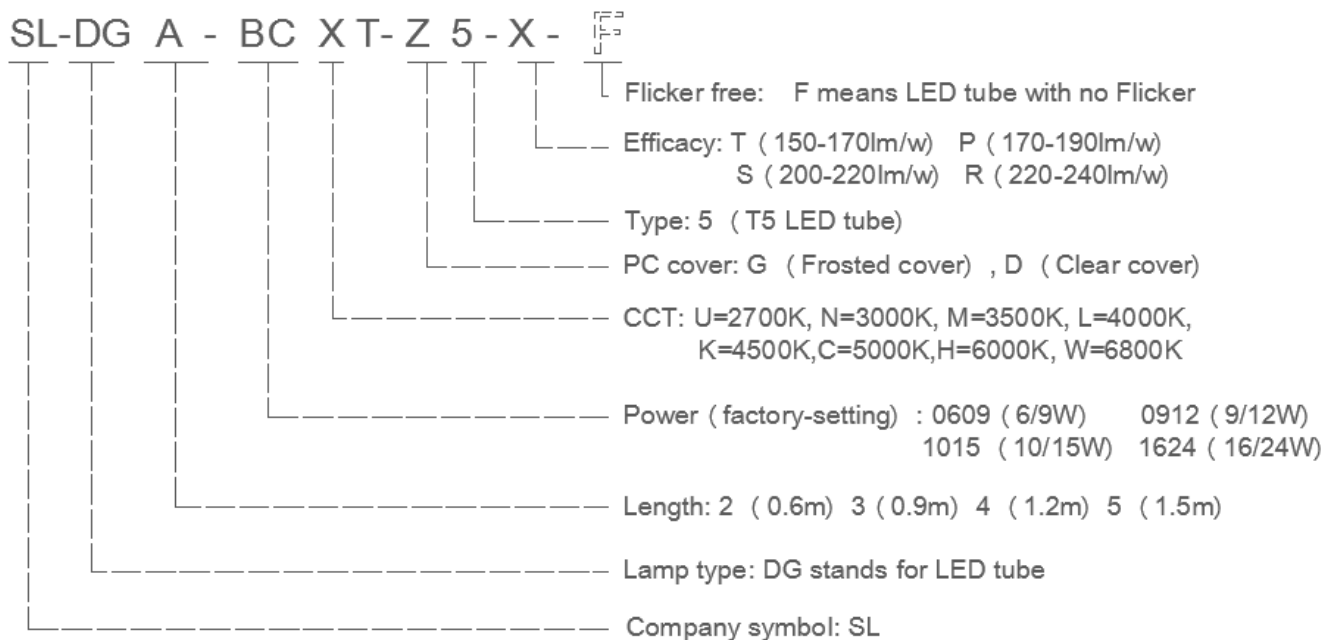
SL-DG A - BC X T- Z 5 - X - F

Flicker free: F means LED tube with no Flicker

Efficacy: T（150-170lm/w） P（170-190lm/w） S（200-220lm/w） R（220-240lm/w）

Type: 5（T5 LED tube）

PC cover: G（Frosted cover），D（Clear cover）

CCT: U=2700K, N=3000K, M=3500K, L=4000K, K=4500K,C=5000K,H=6000K, W=6800K

Power（factory-setting）：0609（6/9W） 0912（9/12W） 1015（10/15W） 1624（16/24W）

Length: 2（0.6m） 3（0.9m） 4（1.2m） 5（1.5m）

Lamp type: DG stands for LED tube

Company symbol: SL